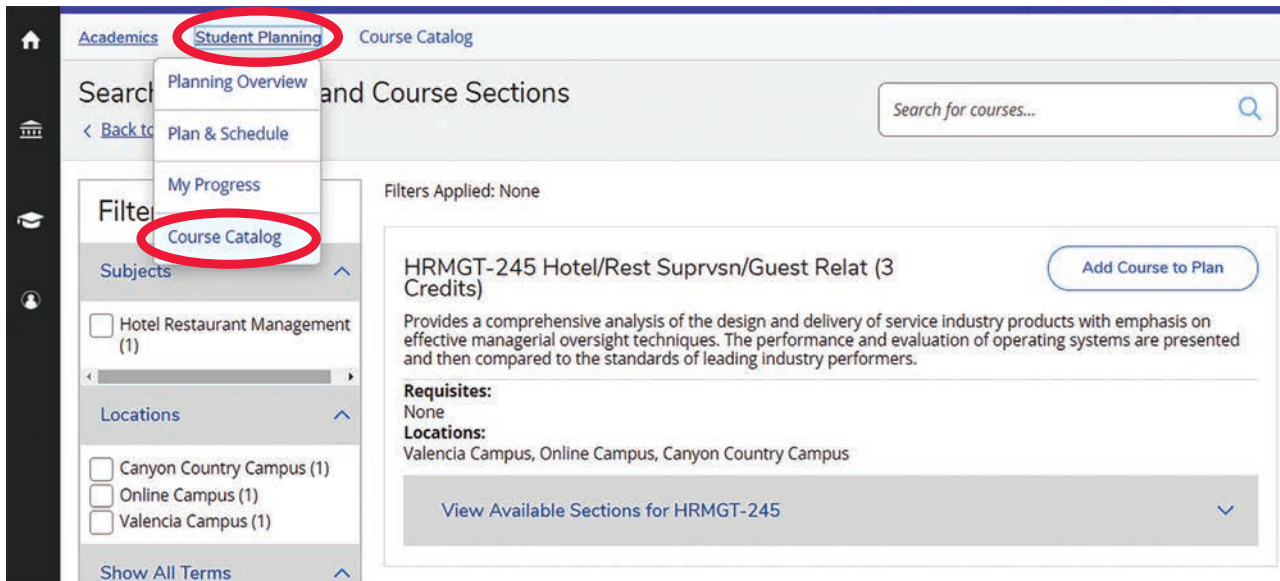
Academics Student Planning Course Catalog

Planning Overview

Plan & Schedule

My Progress

Course Catalog

Search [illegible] and Course Sections

< Back to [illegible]

Search for courses...

Filte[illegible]

Subjects

Hotel Restaurant Management (1)

Locations

Canyon Country Campus (1)

Online Campus (1)

Valencia Campus (1)

Show All Terms

Filters Applied: None

HRMGT-245 Hotel/Rest Suprvsn/Guest Relat (3 Credits)

Add Course to Plan

Provides a comprehensive analysis of the design and delivery of service industry products with emphasis on effective managerial oversight techniques. The performance and evaluation of operating systems are presented and then compared to the standards of leading industry performers.

Requisites:
None
Locations:
Valencia Campus, Online Campus, Canyon Country Campus

View Available Sections for HRMGT-245